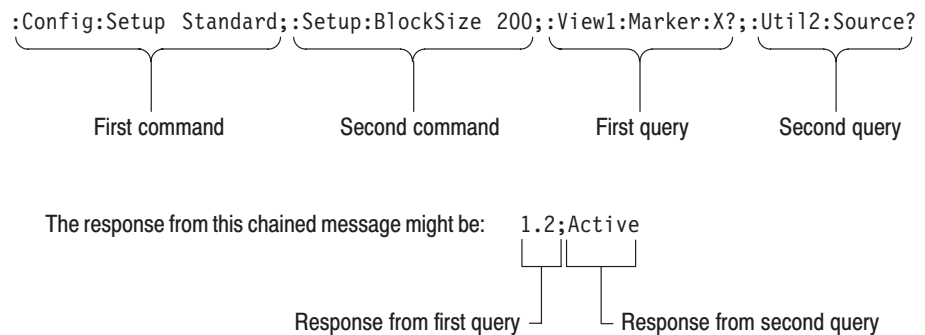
:Config:Setup Standard;:Setup:BlockSize 200;:View1:Marker:X?;:Util2:Source?

First command

Second command

First query

Second query

The response from this chained message might be: 1.2;Active

Response from first query

Response from second query